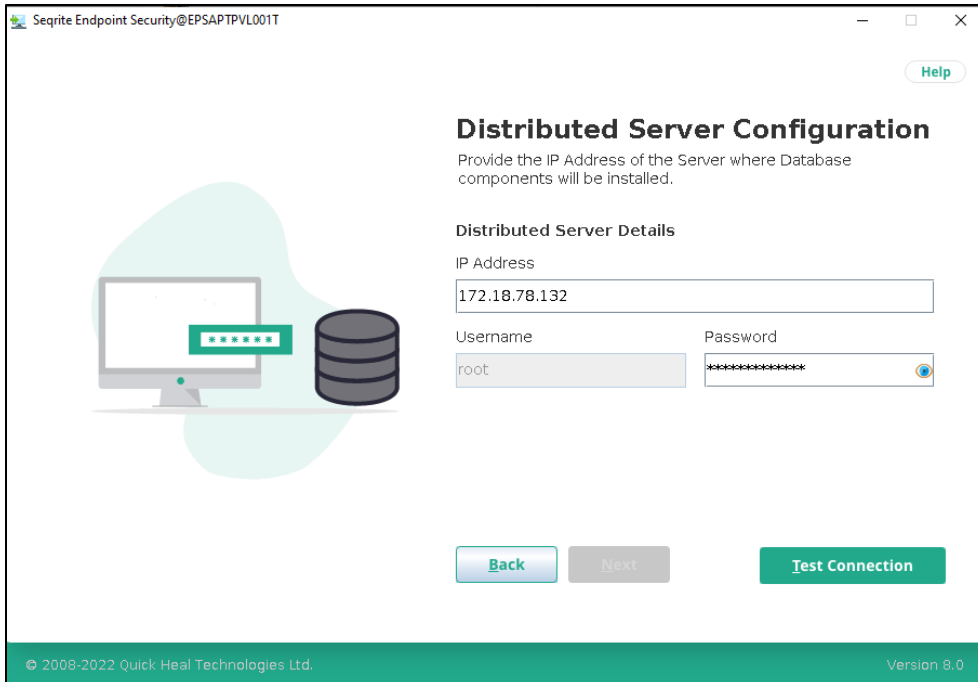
Seqrite Endpoint Security@EPSAPTPVL001T

Help

Distributed Server Configuration

Provide the IP Address of the Server where Database components will be installed.

******

Distributed Server Details

IP Address

172.18.78.132

Username

root

Password

**************

Back

Next

Test Connection

© 2008-2022 Quick Heal Technologies Ltd.

Version 8.0